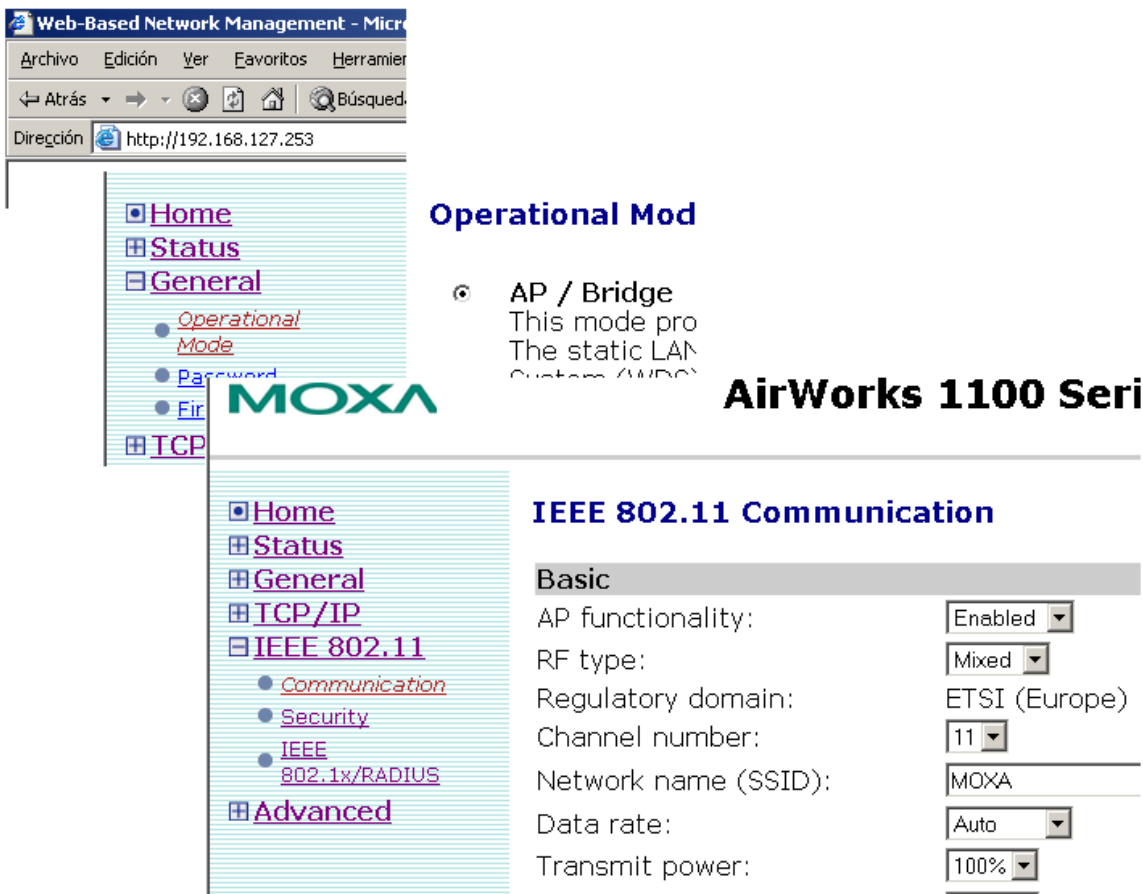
Web-Based Network Management - Micr

Archivo Edición Ver Favoritos Herramien

Atrás Búsqued

Dirección http://192.168.127.253

Home
Status
General
Operational Mode
Password
Fir
TCP

Operational Mod

AP / Bridge
This mode pro
The static LAN
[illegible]

MOXA

AirWorks 1100 Seri

Home
Status
General
TCP/IP
IEEE 802.11
Communication
Security
IEEE 802.1x/RADIUS
Advanced

IEEE 802.11 Communication

Basic

| | |
|---|---|
| AP functionality: | Enabled |
| RF type: | Mixed |
| Regulatory domain: | ETSI (Europe) |
| Channel number: | 11 |
| Network name (SSID): | MOXA |
| Data rate: | Auto |
| Transmit power: | 100% |